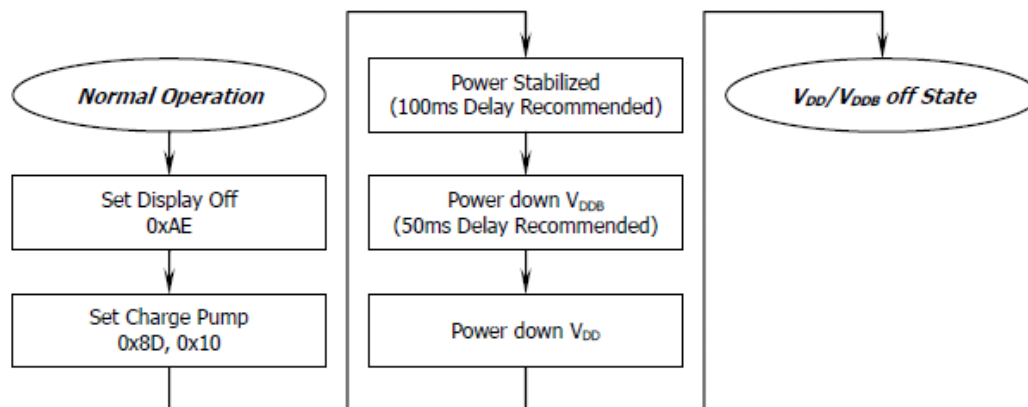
Normal Operation

Set Display Off
0xAE

Set Charge Pump
0x8D, 0x10

Power Stabilized
(100ms Delay Recommended)

Power down $V_{DDB}$
(50ms Delay Recommended)

Power down $V_{DD}$

$V_{DD}/V_{DDB}$ off State